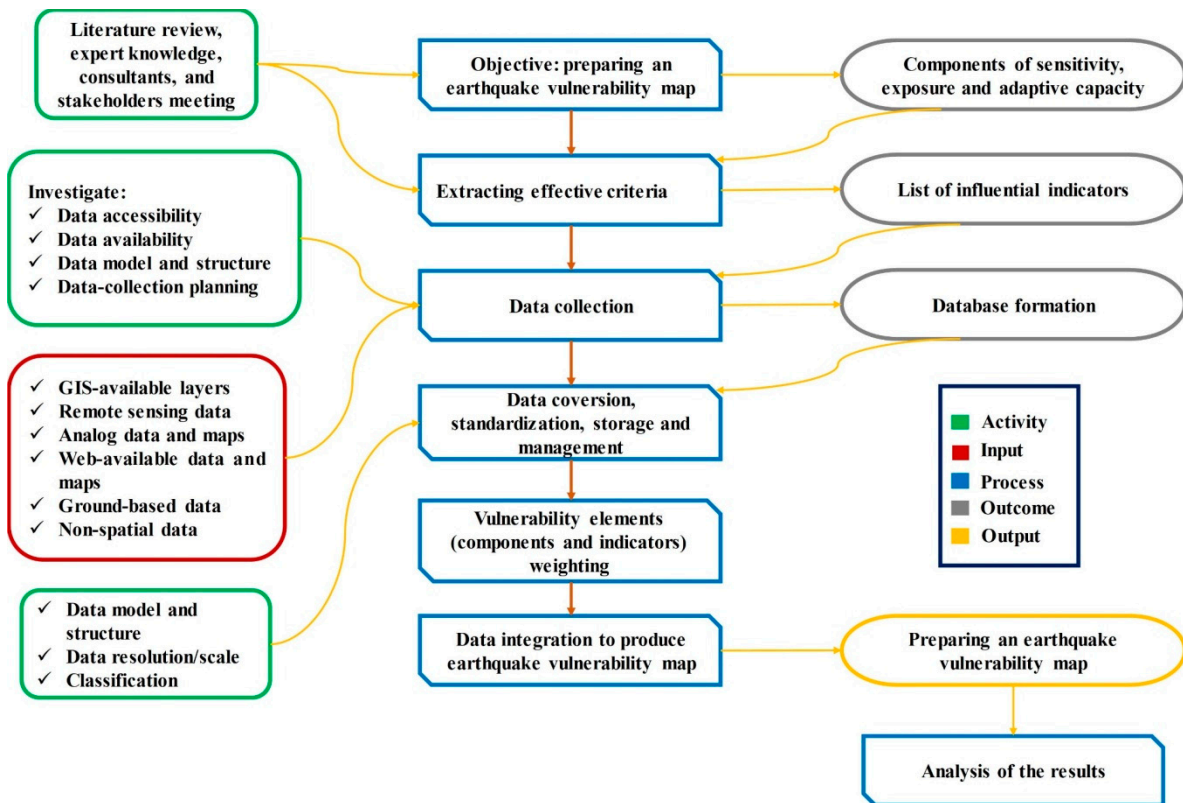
Literature review, expert knowledge, consultants, and stakeholders meeting

Objective: preparing an earthquake vulnerability map

Components of sensitivity, exposure and adaptive capacity

Investigate:
✓ Data accessibility
✓ Data availability
✓ Data model and structure
✓ Data-collection planning

Extracting effective criteria

List of influential indicators

Data collection

Database formation

✓ GIS-available layers
✓ Remote sensing data
✓ Analog data and maps
✓ Web-available data and maps
✓ Ground-based data
✓ Non-spatial data

Data coversion, standardization, storage and management

Activity
Input
Process
Outcome
Output

Vulnerability elements (components and indicators) weighting

✓ Data model and structure
✓ Data resolution/scale
✓ Classification

Data integration to produce earthquake vulnerability map

Preparing an earthquake vulnerability map

Analysis of the results